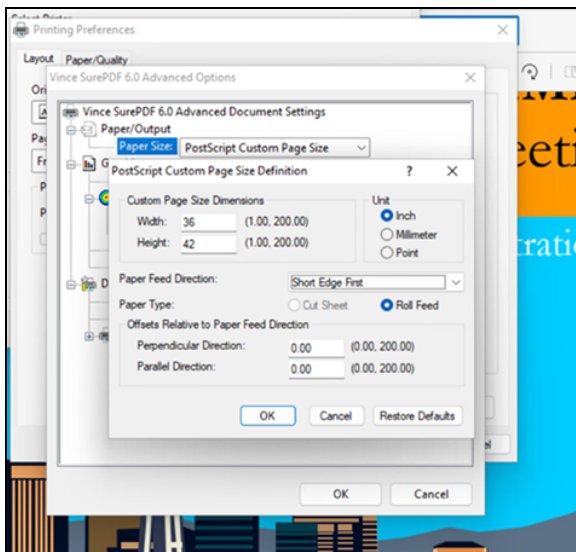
Select Printer
Printing Preferences
Layout
Paper/Quality
Ori
Pag
Fr
P
P
Vince SurePDF 6.0 Advanced Options
Vince SurePDF 6.0 Advanced Document Settings
Paper/Output
Paper Size: PostScript Custom Page Size
G
D
PostScript Custom Page Size Definition
?
Custom Page Size Dimensions
Width: 36 (1.00, 200.00)
Height: 42 (1.00, 200.00)
Unit
Inch
Millimeter
Point
Paper Feed Direction: Short Edge First
Paper Type: Cut Sheet Roll Feed
Offsets Relative to Paper Feed Direction
Perpendicular Direction: 0.00 (0.00, 200.00)
Parallel Direction: 0.00 (0.00, 200.00)
OK
Cancel
Restore Defaults
el
OK
Cancel
eeti
ratio